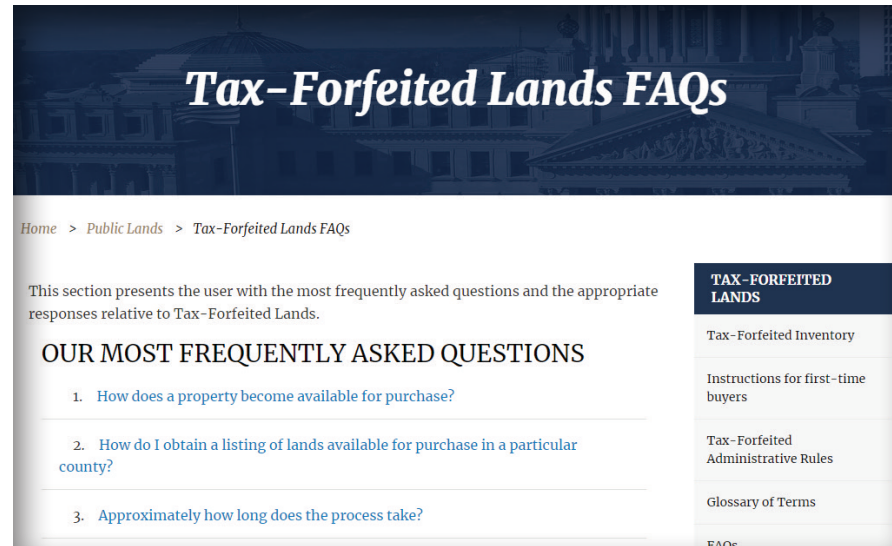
Tax-Forfeited Lands FAQs

Home > Public Lands > Tax-Forfeited Lands FAQs

This section presents the user with the most frequently asked questions and the appropriate responses relative to Tax-Forfeited Lands.

OUR MOST FREQUENTLY ASKED QUESTIONS

1. How does a property become available for purchase?

2. How do I obtain a listing of lands available for purchase in a particular county?

3. Approximately how long does the process take?

TAX-FORFEITED LANDS

Tax-Forfeited Inventory

Instructions for first-time buyers

Tax-Forfeited Administrative Rules

Glossary of Terms

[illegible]